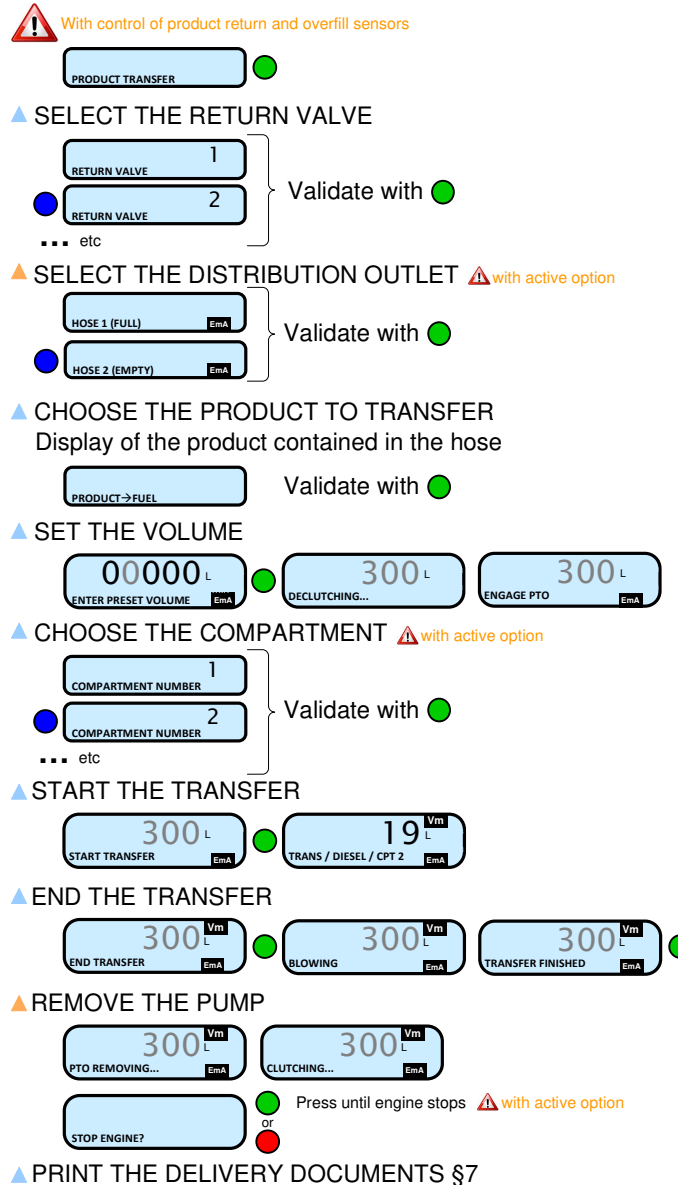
With control of product return and overfill sensors

PRODUCT TRANSFER

SELECT THE RETURN VALVE

1
RETURN VALVE

2
RETURN VALVE

... etc

Validate with

SELECT THE DISTRIBUTION OUTLET with active option

HOSE 1 (FULL) EmA

HOSE 2 (EMPTY) EmA

Validate with

CHOOSE THE PRODUCT TO TRANSFER
Display of the product contained in the hose

PRODUCT→FUEL

Validate with

SET THE VOLUME

00000 L
ENTER PRESET VOLUME EmA

300 L
DECLUTCHING...

300 L
ENGAGE PTO EmA

CHOOSE THE COMPARTMENT with active option

1
COMPARTMENT NUMBER

2
COMPARTMENT NUMBER

... etc

Validate with

START THE TRANSFER

300 L
START TRANSFER EmA

19 Vm L
TRANS / DIESEL / CPT 2 EmA

END THE TRANSFER

300 Vm L
END TRANSFER EmA

300 Vm L
BLOWING EmA

300 Vm L
TRANSFER FINISHED EmA

REMOVE THE PUMP

300 Vm L
PTO REMOVING... EmA

300 Vm L
CLUTCHING... EmA

STOP ENGINE?

or

Press until engine stops with active option

PRINT THE DELIVERY DOCUMENTS §7